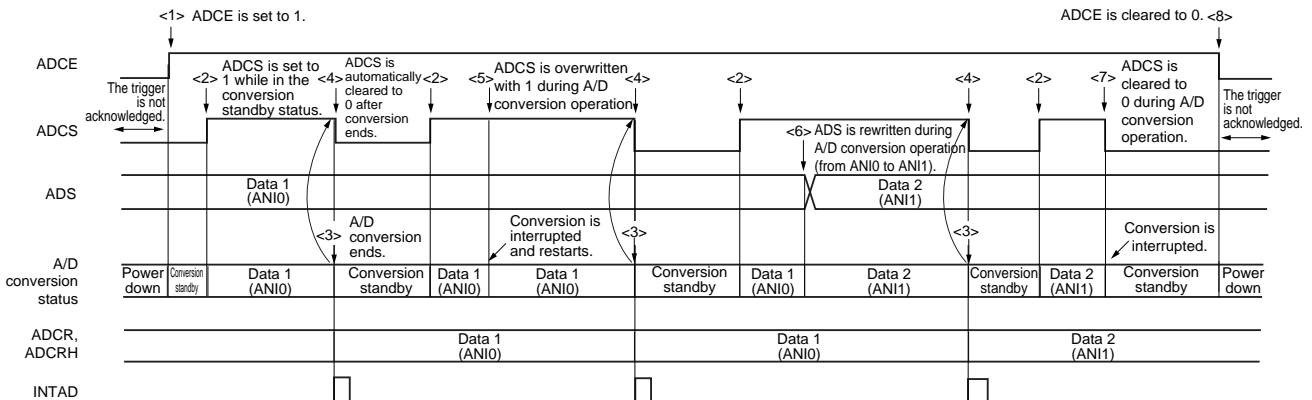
<1> ADCE is set to 1.

ADCE is cleared to 0. <8>

ADCE

The trigger is not acknowledged.

<2> ADCS is set to 1 while in the conversion standby status.

<4> ADCS is automatically cleared to 0 after conversion ends.

<2>

<5> ADCS is overwritten with 1 during A/D conversion operation.

<4>

<2>

<4>

<2>

<7> ADCS is cleared to 0 during A/D conversion operation.

The trigger is not acknowledged.

ADCS

<6> ADS is rewritten during A/D conversion operation (from ANI0 to ANI1).

ADS

Data 1 (ANI0)

Data 2 (ANI1)

<3> A/D conversion ends.

Conversion is interrupted and restarts.

<3>

<3>

Conversion is interrupted.

A/D conversion status

| Power down | Conversion standby | Data 1 (ANI0) | Conversion standby | Data 1 (ANI0) | Data 1 (ANI0) | Conversion standby | Data 1 (ANI0) | Data 2 (ANI1) | Conversion standby | Data 2 (ANI1) | Conversion standby | Power down |
|---|---|---|---|---|---|---|---|---|---|---|---|---|

ADCR, ADCRH

Data 1 (ANI0)

Data 1 (ANI0)

Data 2 (ANI1)

INTAD